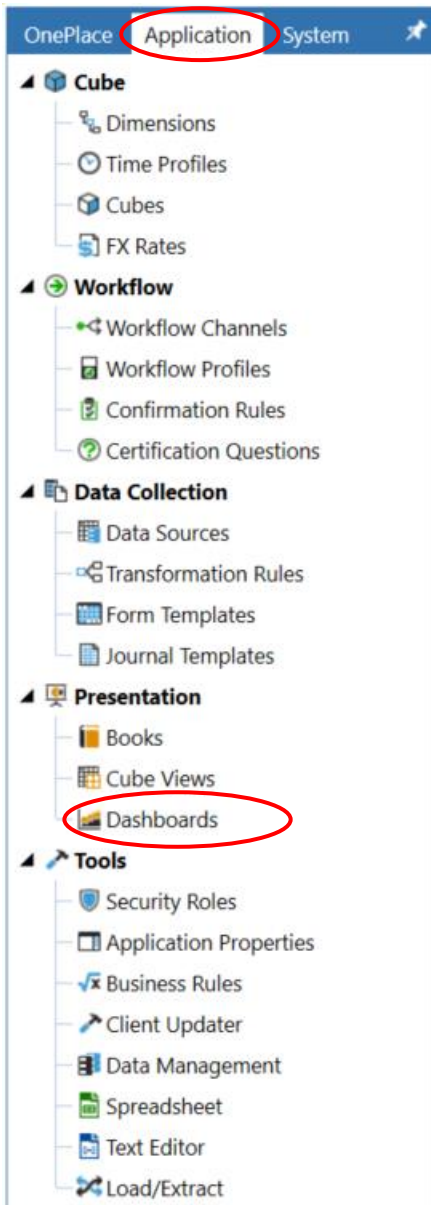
OnePlace Application System

Cube
Dimensions
Time Profiles
Cubes
FX Rates

Workflow
Workflow Channels
Workflow Profiles
Confirmation Rules
Certification Questions

Data Collection
Data Sources
Transformation Rules
Form Templates
Journal Templates

Presentation
Books
Cube Views
Dashboards

Tools
Security Roles
Application Properties
Business Rules
Client Updater
Data Management
Spreadsheet
Text Editor
Load/Extract